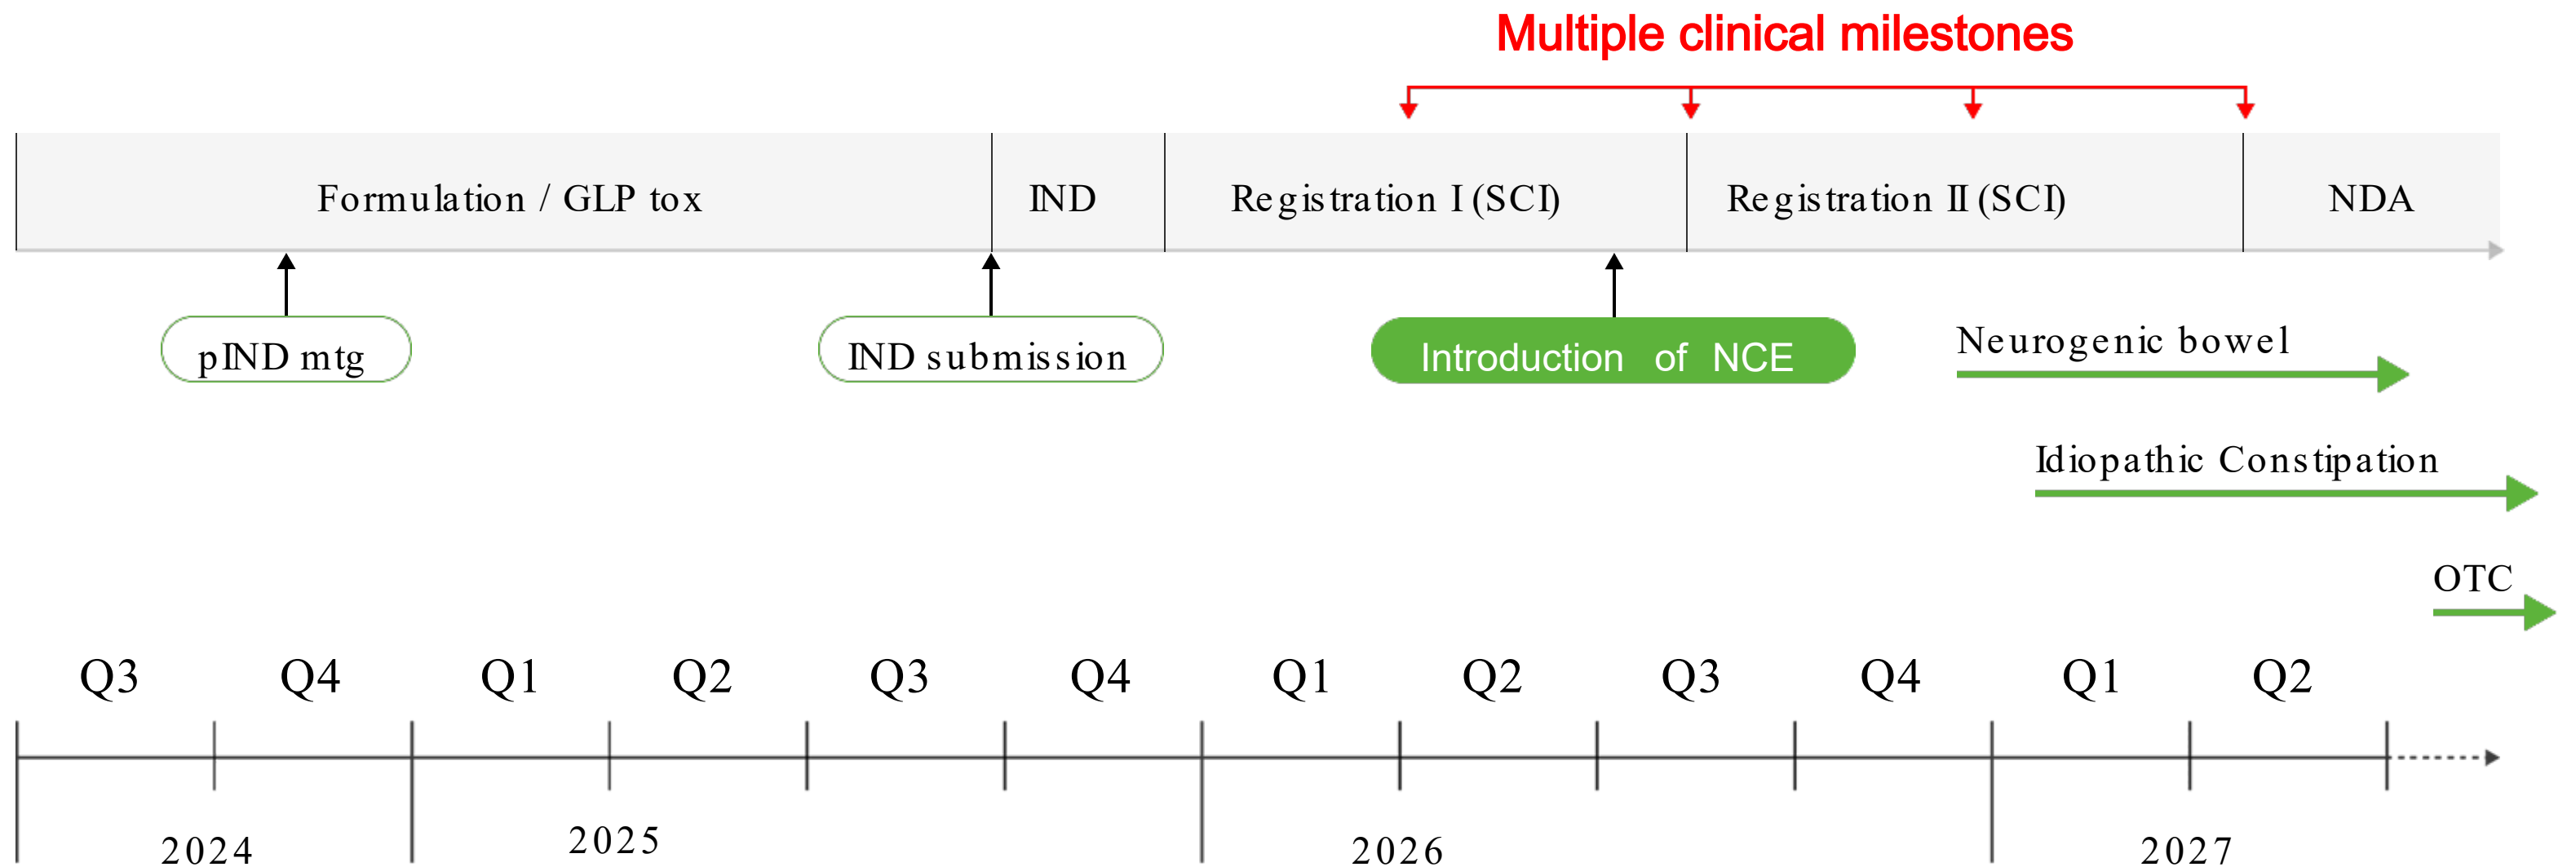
Multiple clinical milestones

Formulation / GLP tox

IND

Registration I (SCI)

Registration II (SCI)

NDA

pIND mtg

IND submission

Introduction of NCE

Neurogenic bowel

Idiopathic Constipation

OTC

Q3 Q4 Q1 Q2 Q3 Q4 Q1 Q2 Q3 Q4 Q1 Q2

2024

2025

2026

2027